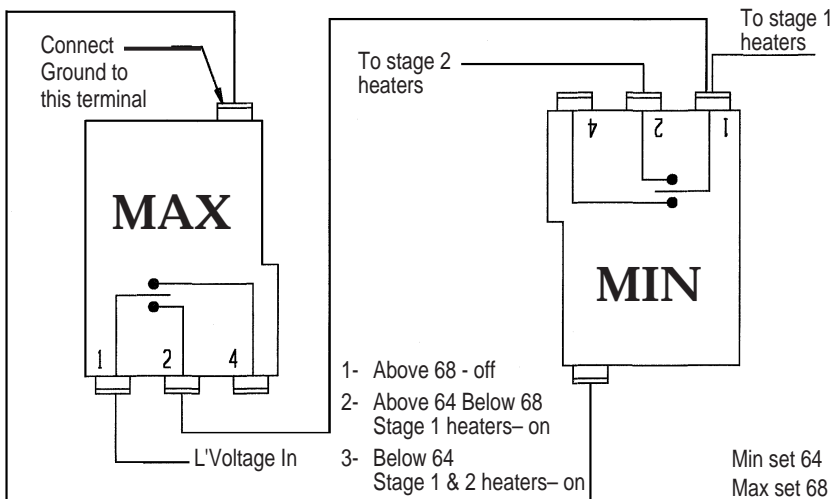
Connect Ground to this terminal

MAX

1 2 4

To stage 2 heaters

To stage 1 heaters

4 2 1

MIN

1- Above 68 - off

2- Above 64 Below 68 Stage 1 heaters– on

3- Below 64 Stage 1 & 2 heaters– on

L'Voltage In

Min set 64
Max set 68